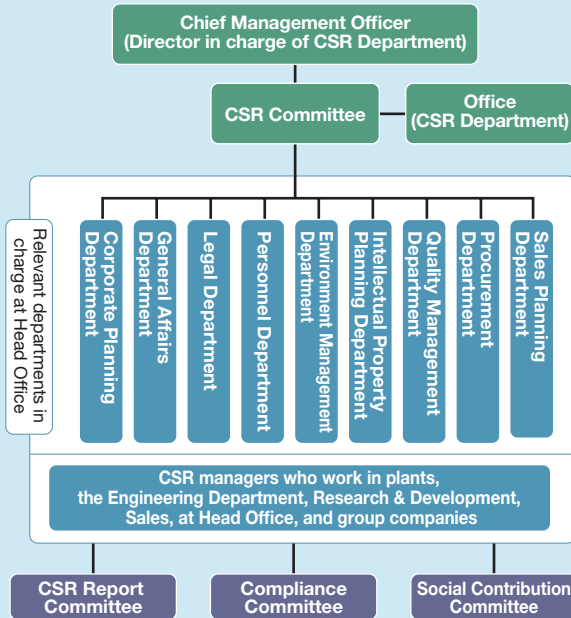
Chief Management Officer
(Director in charge of CSR Department)

CSR Committee

Office
(CSR Department)

Relevant departments in charge at Head Office

Corporate Planning Department

General Affairs Department

Legal Department

Personnel Department

Environment Management Department

Intellectual Property Planning Department

Quality Management Department

Procurement Department

Sales Planning Department

CSR managers who work in plants, the Engineering Department, Research & Development, Sales, at Head Office, and group companies

CSR Report Committee

Compliance Committee

Social Contribution Committee